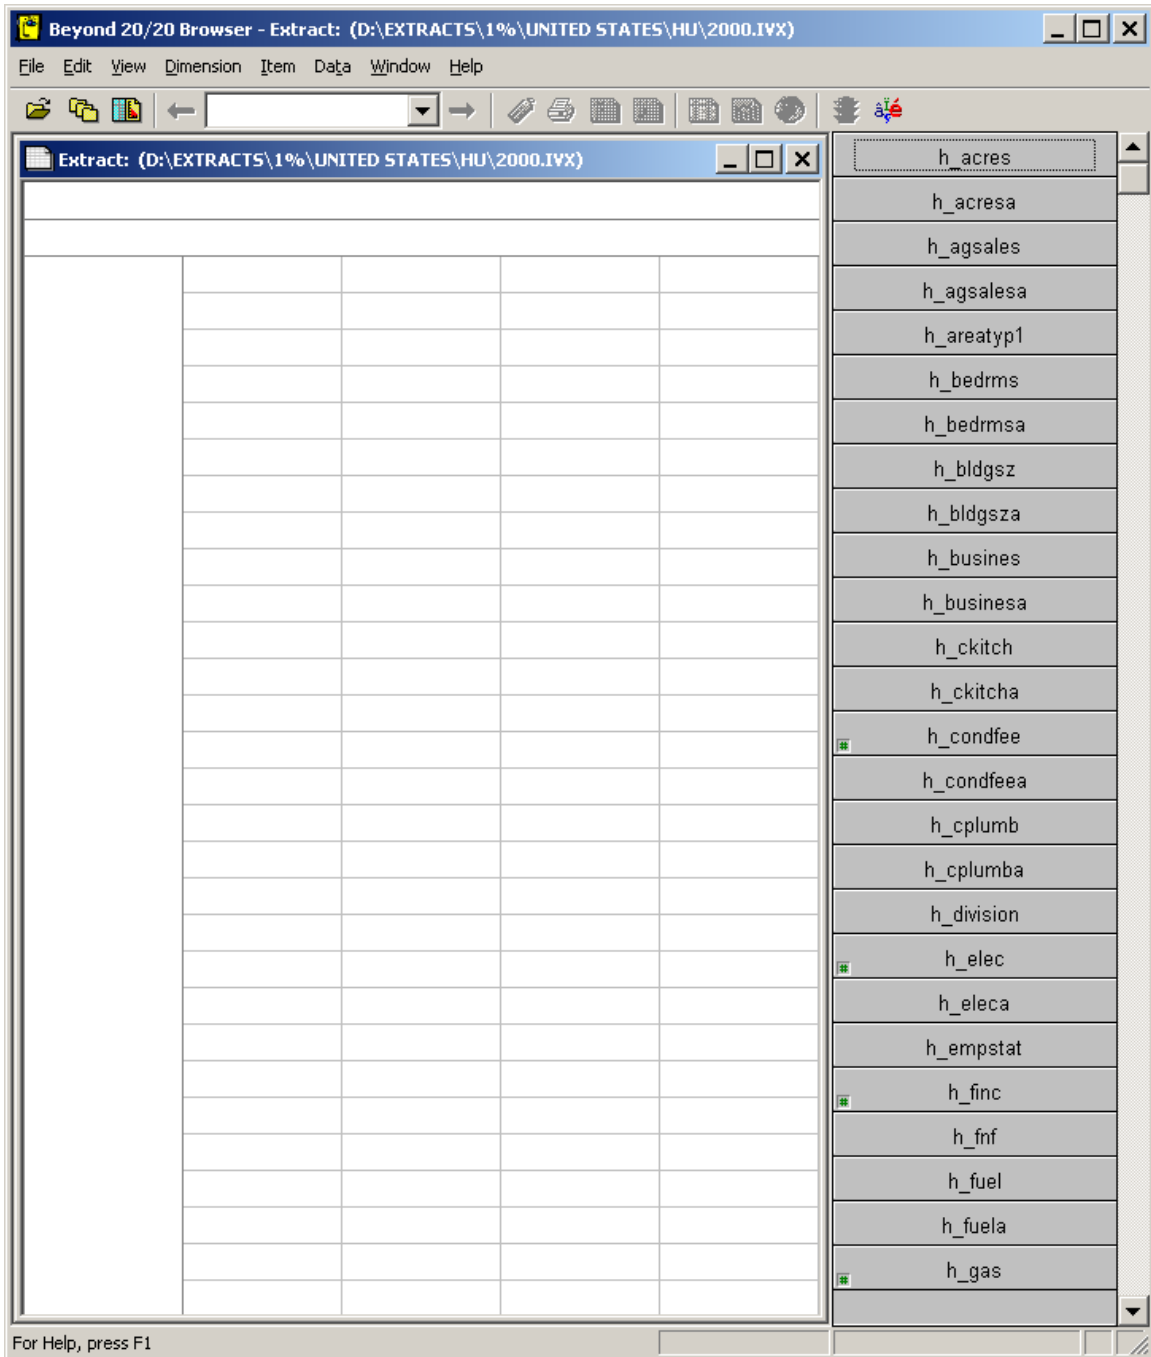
Beyond 20/20 Browser - Extract: (D:\EXTRACTS\1%\UNITED STATES\HU\2000.IVX)

File Edit View Dimension Item Data Window Help

Extract: (D:\EXTRACTS\1%\UNITED STATES\HU\2000.IVX)

h_acres
h_acresa
h_agsales
h_agsalesa
h_areatyp1
h_bedrms
h_bedrmsa
h_bldgsz
h_bldgsza
h_busines
h_businesa
h_ckitch
h_ckitcha
h_condfee
h_condfeea
h_cplumb
h_cplumba
h_division
h_elec
h_eleca
h_empstat
h_finc
h_fnf
h_fuel
h_fuela
h_gas

For Help, press F1